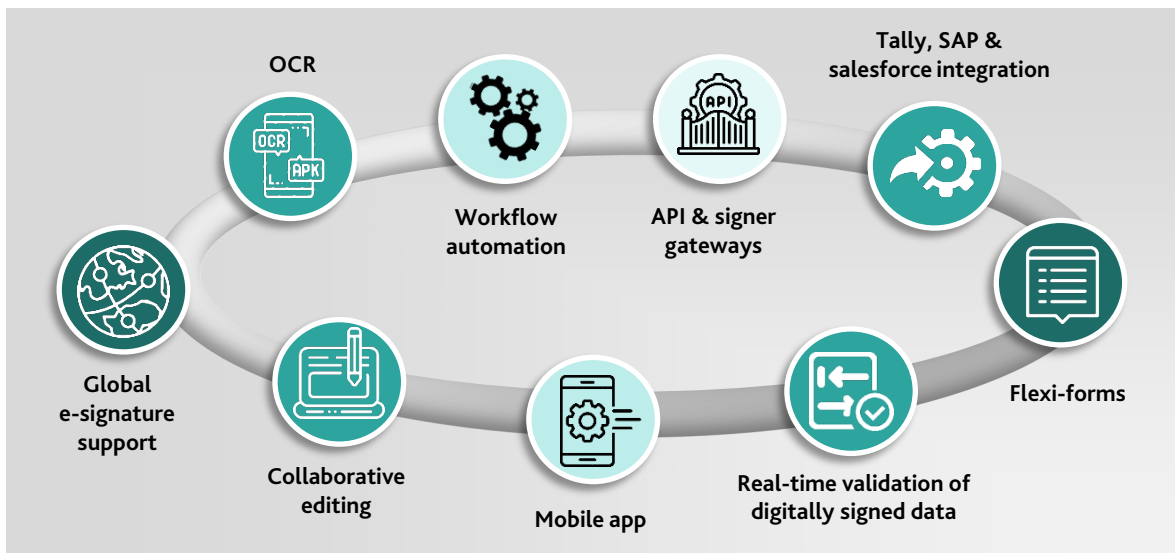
OCR

OCR
APK

Workflow automation

API

API & signer gateways

Tally, SAP & salesforce integration

Flexi-forms

Global e-signature support

Collaborative editing

Mobile app

Real-time validation of digitally signed data